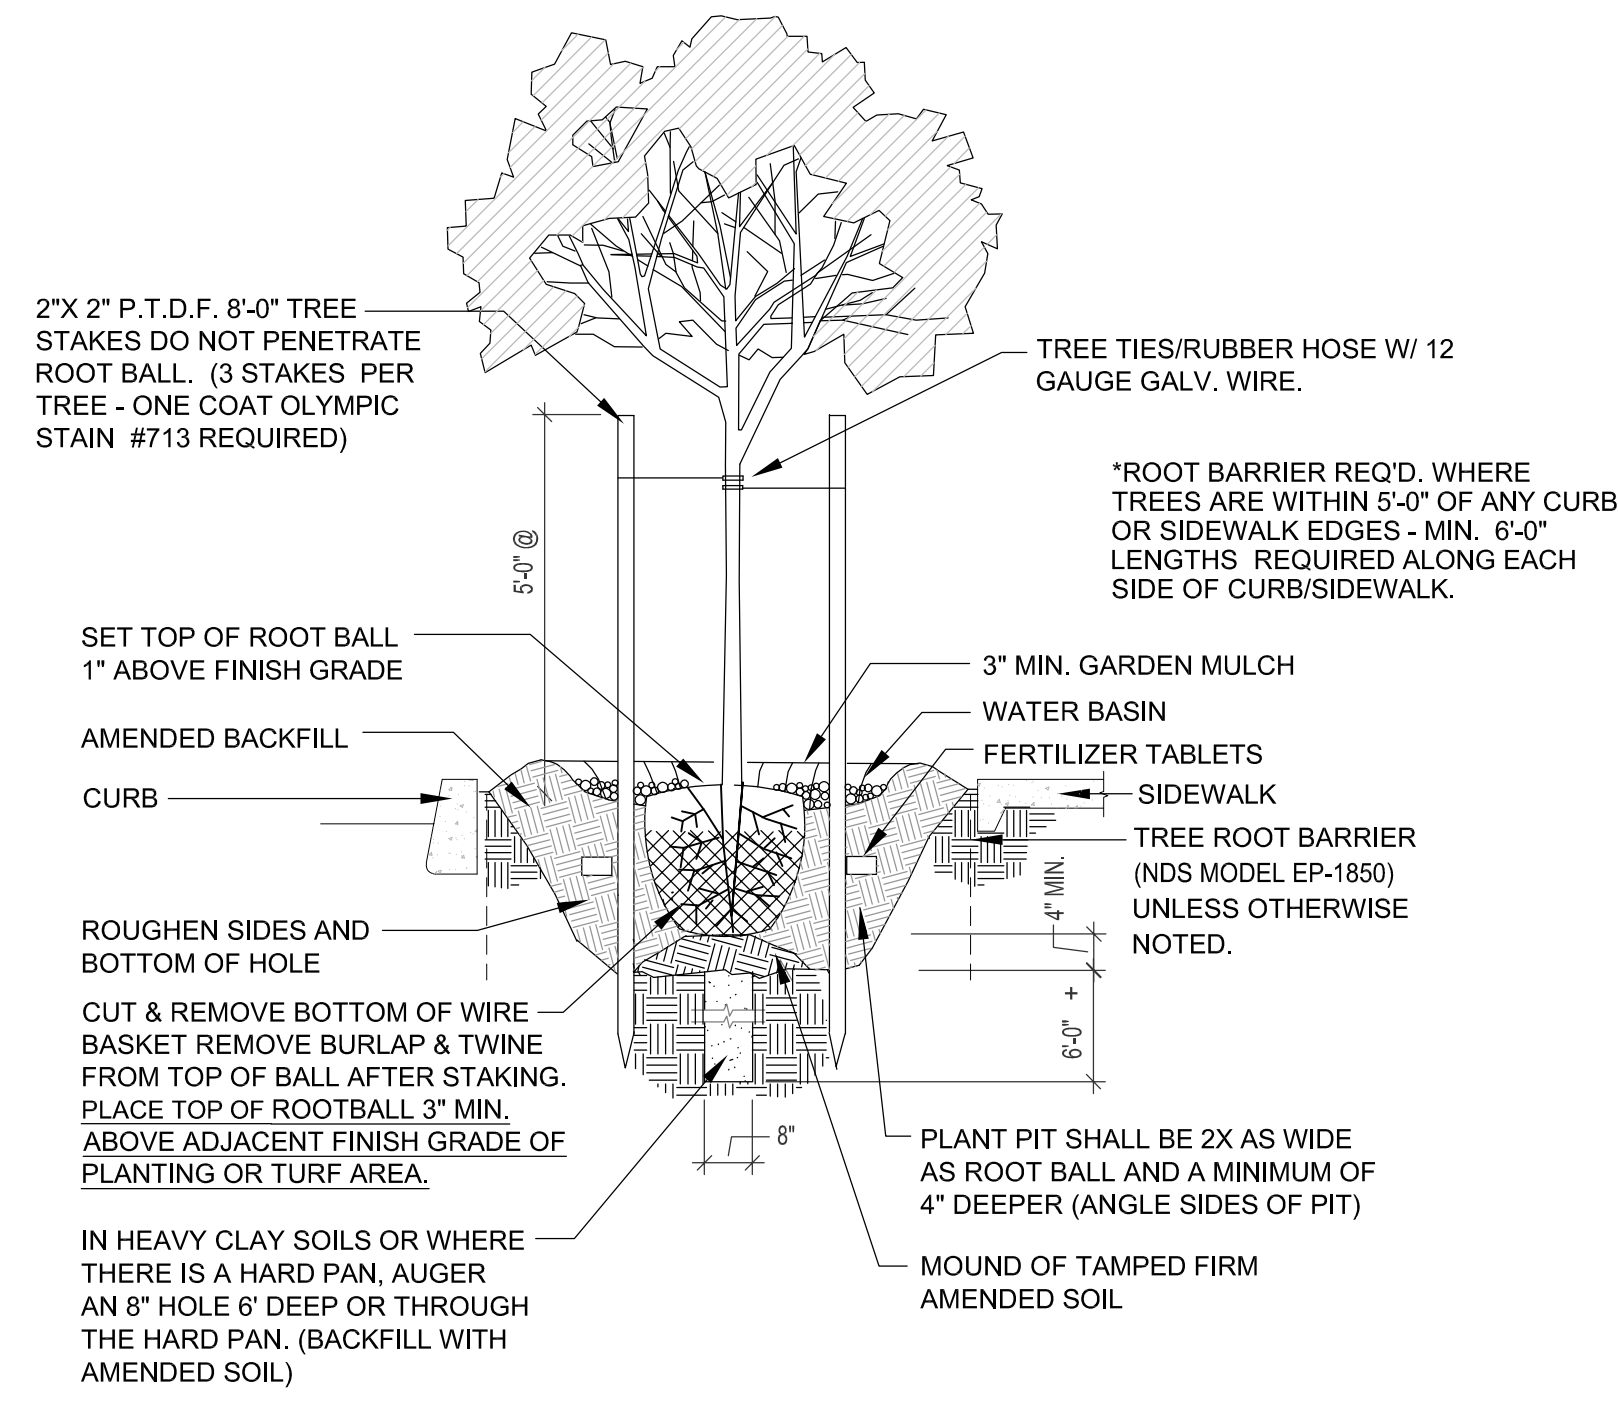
2"X 2" P.T.D.F. 8'-0" TREE STAKES DO NOT PENETRATE ROOT BALL. (3 STAKES PER TREE - ONE COAT OLYMPIC STAIN #713 REQUIRED)

TREE TIES/RUBBER HOSE W/ 12 GAUGE GALV. WIRE.

*ROOT BARRIER REQ'D. WHERE TREES ARE WITHIN 5'-0" OF ANY CURB OR SIDEWALK EDGES - MIN. 6'-0" LENGTHS REQUIRED ALONG EACH SIDE OF CURB/SIDEWALK.

5'-0" @

SET TOP OF ROOT BALL 1" ABOVE FINISH GRADE

3" MIN. GARDEN MULCH

WATER BASIN

AMENDED BACKFILL

FERTILIZER TABLETS

CURB

SIDEWALK

TREE ROOT BARRIER (NDS MODEL EP-1850) UNLESS OTHERWISE NOTED.

4" MIN.

ROUGHEN SIDES AND BOTTOM OF HOLE

6'-0" +

CUT & REMOVE BOTTOM OF WIRE BASKET REMOVE BURLAP & TWINE FROM TOP OF BALL AFTER STAKING. PLACE TOP OF ROOTBALL 3" MIN. ABOVE ADJACENT FINISH GRADE OF PLANTING OR TURF AREA.

8"

PLANT PIT SHALL BE 2X AS WIDE AS ROOT BALL AND A MINIMUM OF 4" DEEPER (ANGLE SIDES OF PIT)

IN HEAVY CLAY SOILS OR WHERE THERE IS A HARD PAN, AUGER AN 8" HOLE 6' DEEP OR THROUGH THE HARD PAN. (BACKFILL WITH AMENDED SOIL)

MOUND OF TAMPED FIRM AMENDED SOIL